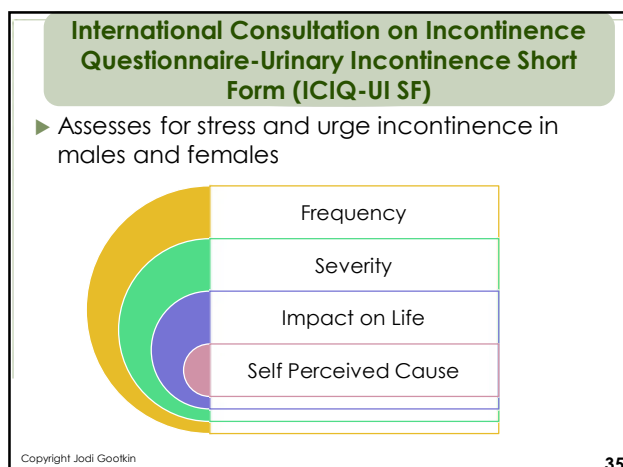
International Consultation on Incontinence Questionnaire-Urinary Incontinence Short Form (ICIQ-UI SF)

Assesses for stress and urge incontinence in males and females

Frequency

Severity

Impact on Life

Self Perceived Cause

Copyright Jodi Gootkin

35